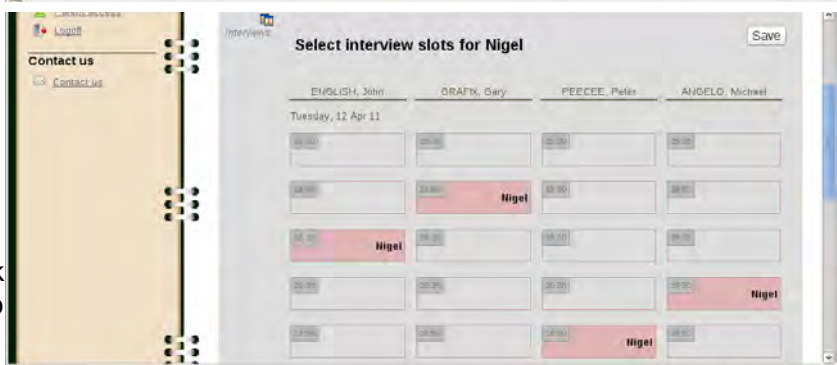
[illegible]
Logoff
Contact us
Contact us
Interviews
Select interview slots for Nigel
Save

| ENGLISH, John | GRAFIX, Gary | PEECEE, Peter | ANGELO, Michael |
|---|---|---|---|
| Tuesday, 12 Apr 11 | | | |
| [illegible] | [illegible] | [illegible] | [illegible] |
| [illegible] | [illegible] Nigel | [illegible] | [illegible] |
| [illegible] Nigel | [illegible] | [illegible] | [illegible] |
| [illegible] | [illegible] | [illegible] | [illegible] Nigel |
| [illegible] | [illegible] | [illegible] Nigel | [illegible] |